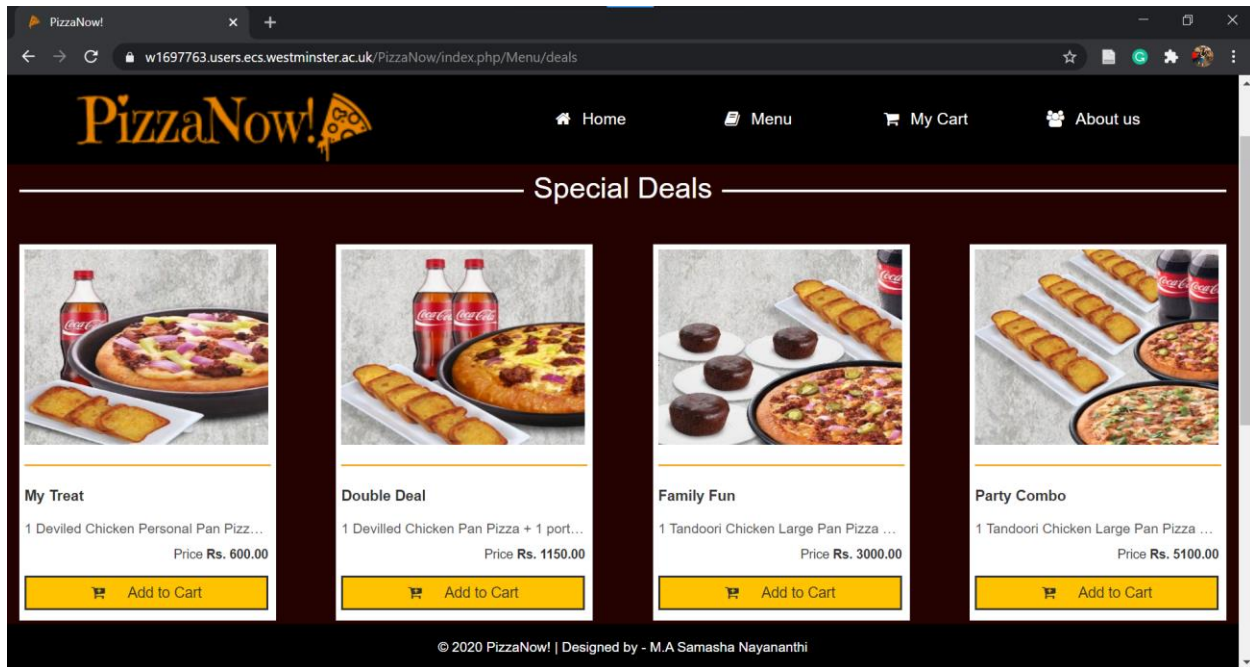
PizzaNow!

w1697763.users.ecs.westminster.ac.uk/PizzaNow/index.php/Menu/deals

PizzaNow!

Home Menu My Cart About us

Special Deals

My Treat

1 Deviled Chicken Personal Pan Pizz...

Price Rs. 600.00

Add to Cart

Double Deal

1 Devilled Chicken Pan Pizza + 1 port...

Price Rs. 1150.00

Add to Cart

Family Fun

1 Tandoori Chicken Large Pan Pizza ...

Price Rs. 3000.00

Add to Cart

Party Combo

1 Tandoori Chicken Large Pan Pizza ...

Price Rs. 5100.00

Add to Cart

© 2020 PizzaNow! | Designed by - M.A Samasha Nayananthi